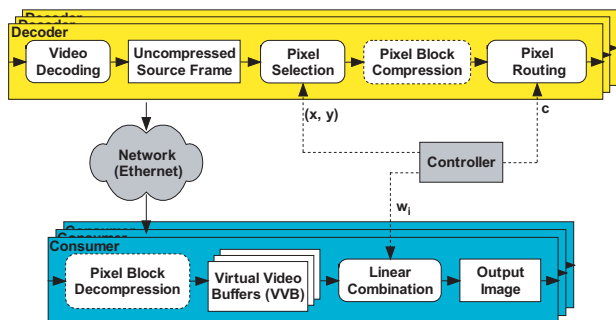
Decoder
Decoder
Decoder
Video Decoding
Uncompressed Source Frame
Pixel Selection
Pixel Block Compression
Pixel Routing
(x, y)
c
Network (Ethernet)
Controller
$w_i$
Consumer
Consumer
Consumer
Pixel Block Decompression
Virtual Video Buffers (VVB)
Linear Combination
Output Image